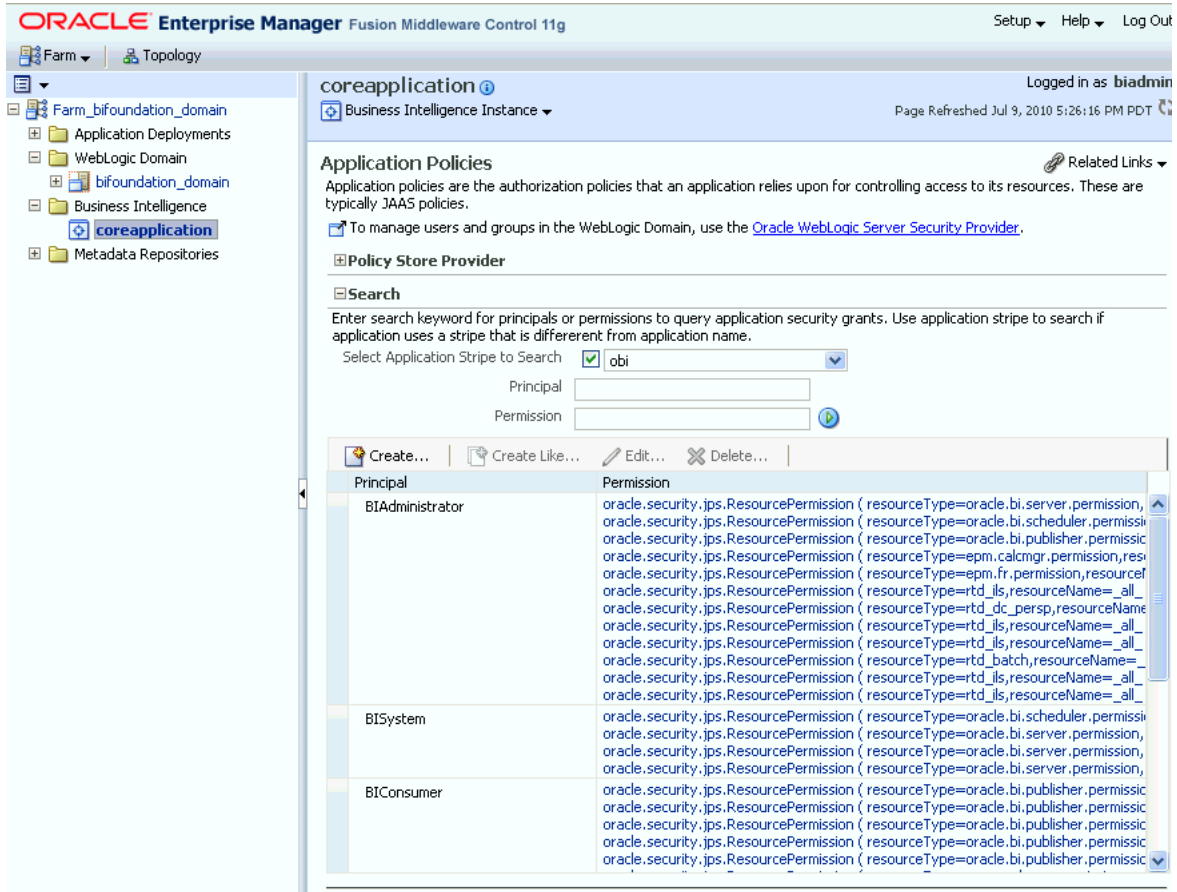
ORACLE Enterprise Manager Fusion Middleware Control 11g

Setup ▾ Help ▾ Log Out

Farm ▾ Topology

Farm_bifoundation_domain
Application Deployments
WebLogic Domain
bifoundation_domain
Business Intelligence
coreapplication
Metadata Repositories

coreapplication
Business Intelligence Instance ▾

Logged in as biadmin

Page Refreshed Jul 9, 2010 5:26:16 PM PDT

Application Policies

Related Links ▾

Application policies are the authorization policies that an application relies upon for controlling access to its resources. These are typically JAAS policies.

To manage users and groups in the WebLogic Domain, use the Oracle WebLogic Server Security Provider.

Policy Store Provider

Search

Enter search keyword for principals or permissions to query application security grants. Use application stripe to search if application uses a stripe that is differerent from application name.

Select Application Stripe to Search obi

Principal

Permission

Create... Create Like... Edit... Delete...

| Principal | Permission |
|---|---|
| BIAdministrator | oracle.security.jps.ResourcePermission ( resourceType=oracle.bi.server.permission, oracle.security.jps.ResourcePermission ( resourceType=oracle.bi.scheduler.permissi oracle.security.jps.ResourcePermission ( resourceType=oracle.bi.publisher.permissic oracle.security.jps.ResourcePermission ( resourceType=epm.calcmgr.permission,res oracle.security.jps.ResourcePermission ( resourceType=epm.fr.permission,resource oracle.security.jps.ResourcePermission ( resourceType=rtd_ils,resourceName=_all_ oracle.security.jps.ResourcePermission ( resourceType=rtd_dc_persp,resourceName oracle.security.jps.ResourcePermission ( resourceType=rtd_ils,resourceName=_all_ oracle.security.jps.ResourcePermission ( resourceType=rtd_ils,resourceName=_all_ oracle.security.jps.ResourcePermission ( resourceType=rtd_batch,resourceName=_ oracle.security.jps.ResourcePermission ( resourceType=rtd_ils,resourceName=_all_ oracle.security.jps.ResourcePermission ( resourceType=rtd_ils,resourceName=_all_ |
| BISystem | oracle.security.jps.ResourcePermission ( resourceType=oracle.bi.scheduler.permissi oracle.security.jps.ResourcePermission ( resourceType=oracle.bi.server.permission, oracle.security.jps.ResourcePermission ( resourceType=oracle.bi.server.permission, oracle.security.jps.ResourcePermission ( resourceType=oracle.bi.server.permission, |
| BIConsumer | oracle.security.jps.ResourcePermission ( resourceType=oracle.bi.publisher.permissic oracle.security.jps.ResourcePermission ( resourceType=oracle.bi.publisher.permissic oracle.security.jps.ResourcePermission ( resourceType=oracle.bi.publisher.permissic oracle.security.jps.ResourcePermission ( resourceType=oracle.bi.publisher.permissic oracle.security.jps.ResourcePermission ( resourceType=oracle.bi.publisher.permissic oracle.security.jps.ResourcePermission ( resourceType=oracle.bi.publisher.permissic |